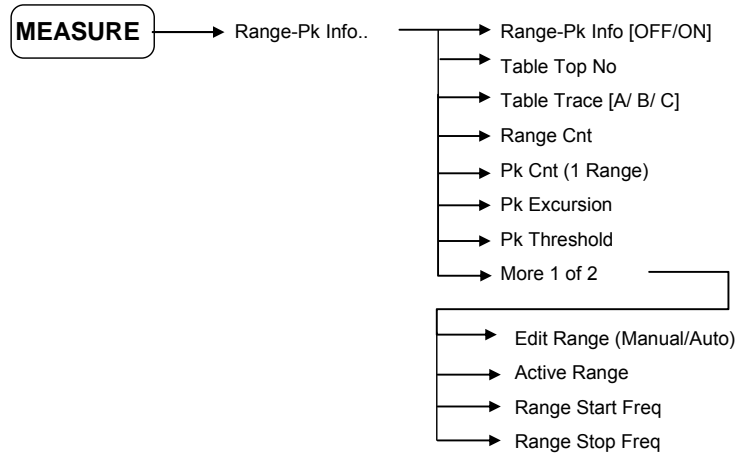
MEASURE

Range-Pk Info..

Range-Pk Info [OFF/ON]

Table Top No

Table Trace [A/ B/ C]

Range Cnt

Pk Cnt (1 Range)

Pk Excursion

Pk Threshold

More 1 of 2

Edit Range (Manual/Auto)

Active Range

Range Start Freq

Range Stop Freq